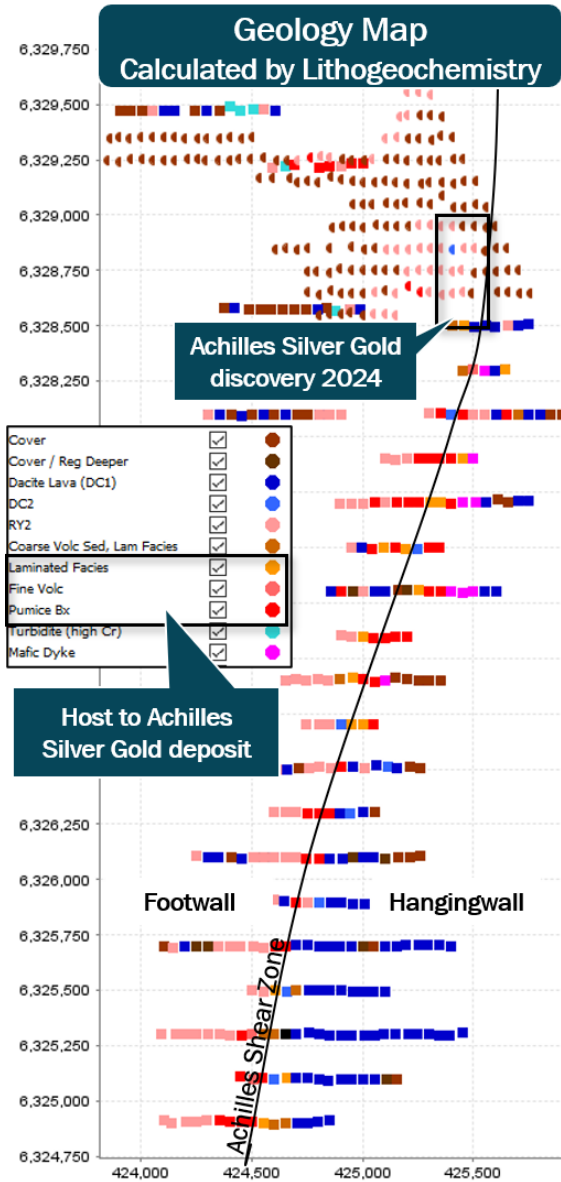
Geology Map
Calculated by Lithogeochemistry

6,329,750
6,329,500
6,329,250
6,329,000
6,328,750
6,328,500
6,328,250

Achilles Silver Gold discovery 2024

Cover
Cover / Reg Deeper
Dacite Lava (DC1)
DC2
RY2
Coarse Volc Sed, Lam Facies
Laminated Facies
Fine Volc
Pumice Bx
Turbidite (high Cr)
Mafic Dyke

Host to Achilles Silver Gold deposit

6,326,250
6,326,000
6,325,750
6,325,500
6,325,250
6,325,000
6,324,750

Footwall
Hangingwall
Achilles Shear Zone

424,000
424,500
425,000
425,500